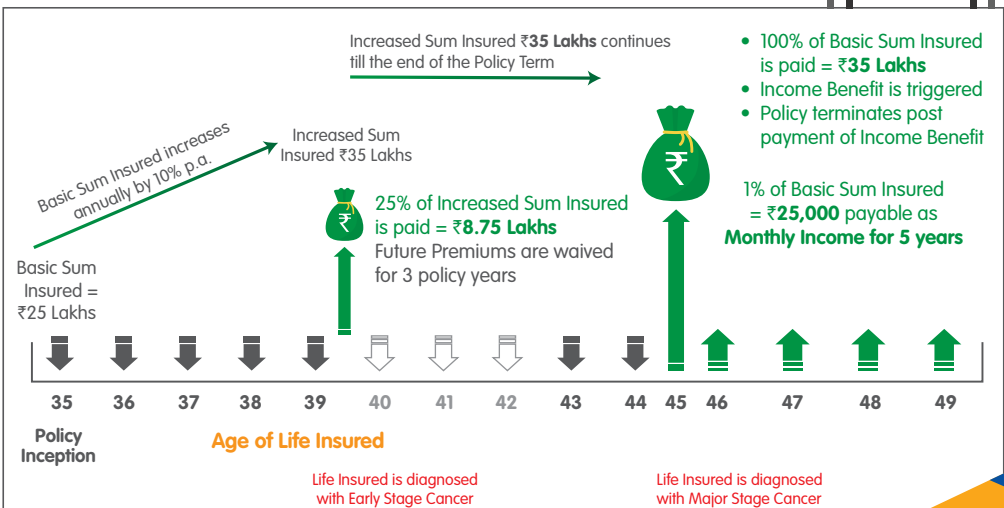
Increased Sum Insured ₹**35 Lakhs** continues till the end of the Policy Term

• 100% of Basic Sum Insured is paid = ₹**35 Lakhs**
• Income Benefit is triggered
• Policy terminates post payment of Income Benefit

Basic Sum Insured increases annually by 10% p.a.

Increased Sum Insured ₹35 Lakhs

₹

25% of Increased Sum Insured is paid = ₹**8.75 Lakhs**
Future Premiums are waived for 3 policy years

₹

1% of Basic Sum Insured = ₹**25,000** payable as **Monthly Income for 5 years**

Basic Sum Insured = ₹25 Lakhs

35 36 37 38 39 40 41 42 43 44 45 46 47 48 49

Policy Inception

Age of Life Insured

Life Insured is diagnosed with Early Stage Cancer

Life Insured is diagnosed with Major Stage Cancer